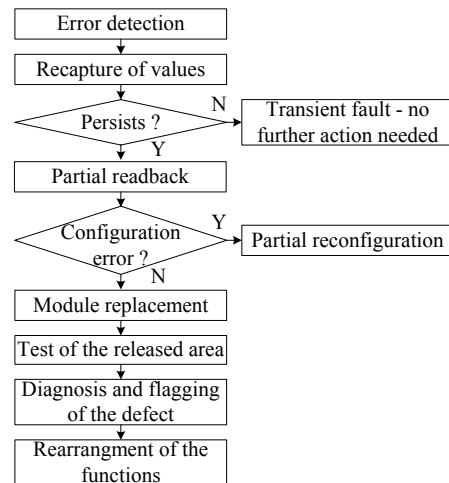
Error detection

Recapture of values

Persists ?

N

Transient fault - no further action needed

Y

Partial readback

Configuration error ?

Y

Partial reconfiguration

N

Module replacement

Test of the released area

Diagnosis and flagging of the defect

Rearrangment of the functions